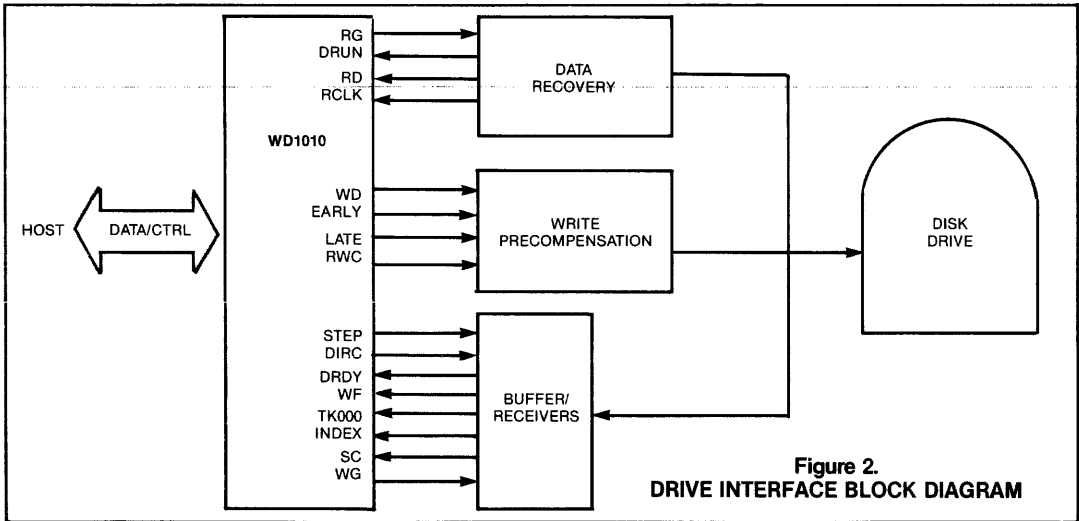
HOST

DATA/CTRL

WD1010

RG
DRUN
RD
RCLK

DATA RECOVERY

WD
EARLY
LATE
RWC

WRITE PRECOMPENSATION

STEP
DIRC
DRDY
WF
TK000
INDEX
SC
WG

BUFFER/ RECEIVERS

DISK DRIVE

Figure 2.
DRIVE INTERFACE BLOCK DIAGRAM